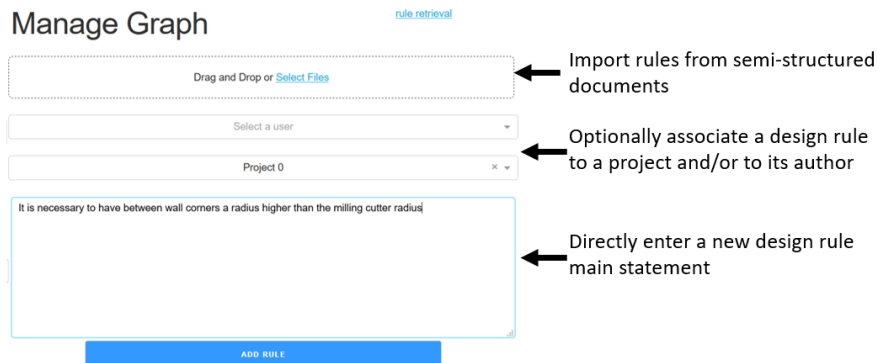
Manage Graph

rule retrieval

Drag and Drop or Select Files

Import rules from semi-structured documents

Select a user

Project 0

Optionally associate a design rule to a project and/or to its author

It is necessary to have between wall corners a radius higher than the milling cutter radius

Directly enter a new design rule main statement

ADD RULE